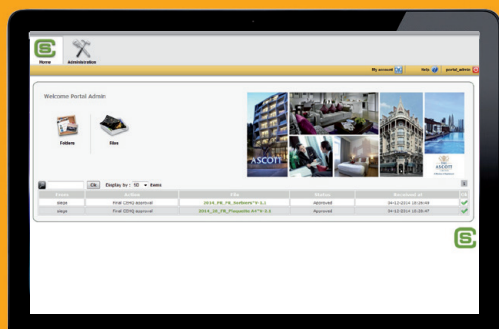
Home Administration

My account Help portal_admin

Welcome Portal Admin

Folders Files

ascon

ascon

Ok Display by : 10 Items

| From | Workflow | File | Status | Received at |
|---|---|---|---|---|
| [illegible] | Final CDHG approval | 2014_FB_FB_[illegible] | Approved | 24-12-2014 16:28:49 |
| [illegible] | Final CDHG approval | 2014_20_FB_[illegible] | Approved | 24-12-2014 16:28:47 |